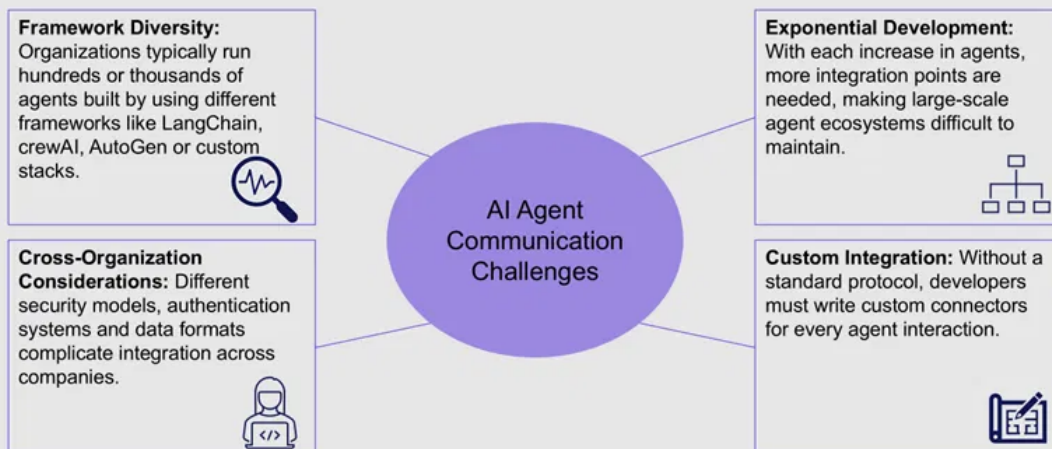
**Framework Diversity:** Organizations typically run hundreds or thousands of agents built by using different frameworks like LangChain, crewAI, AutoGen or custom stacks.

**Exponential Development:** With each increase in agents, more integration points are needed, making large-scale agent ecosystems difficult to maintain.

AI Agent Communication Challenges

**Cross-Organization Considerations:** Different security models, authentication systems and data formats complicate integration across companies.

</>

**Custom Integration:** Without a standard protocol, developers must write custom connectors for every agent interaction.